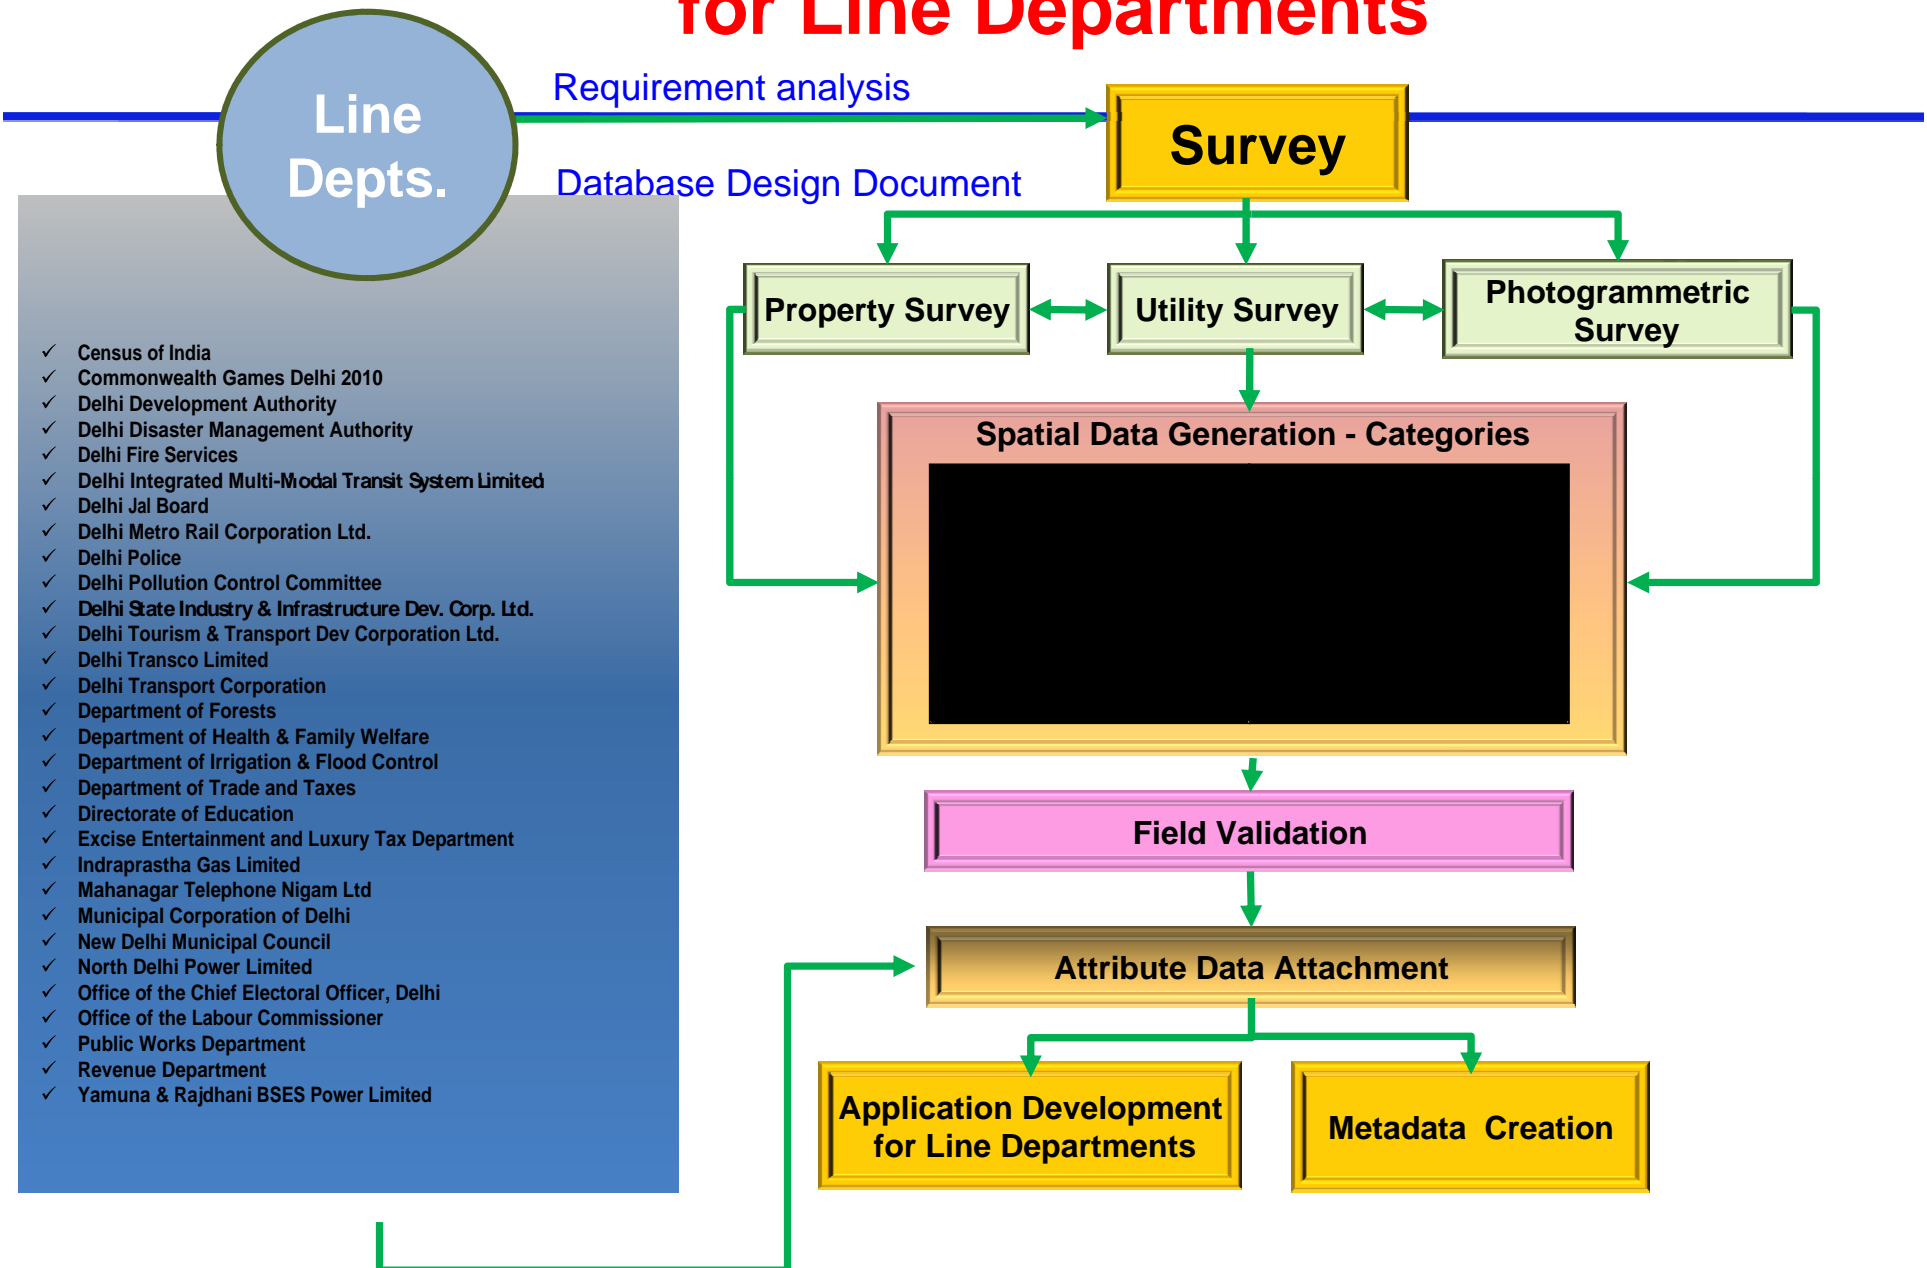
for Line Departments

Line Depts.

Requirement analysis

Database Design Document

Survey

Property Survey

Utility Survey

Photogrammetric Survey

Spatial Data Generation - Categories

Field Validation

Attribute Data Attachment

Application Development for Line Departments

Metadata Creation

✓ Census of India
✓ Commonwealth Games Delhi 2010
✓ Delhi Development Authority
✓ Delhi Disaster Management Authority
✓ Delhi Fire Services
✓ Delhi Integrated Multi-Modal Transit System Limited
✓ Delhi Jal Board
✓ Delhi Metro Rail Corporation Ltd.
✓ Delhi Police
✓ Delhi Pollution Control Committee
✓ Delhi State Industry & Infrastructure Dev. Corp. Ltd.
✓ Delhi Tourism & Transport Dev Corporation Ltd.
✓ Delhi Transco Limited
✓ Delhi Transport Corporation
✓ Department of Forests
✓ Department of Health & Family Welfare
✓ Department of Irrigation & Flood Control
✓ Department of Trade and Taxes
✓ Directorate of Education
✓ Excise Entertainment and Luxury Tax Department
✓ Indraprastha Gas Limited
✓ Mahanagar Telephone Nigam Ltd
✓ Municipal Corporation of Delhi
✓ New Delhi Municipal Council
✓ North Delhi Power Limited
✓ Office of the Chief Electoral Officer, Delhi
✓ Office of the Labour Commissioner
✓ Public Works Department
✓ Revenue Department
✓ Yamuna & Rajdhani BSES Power Limited